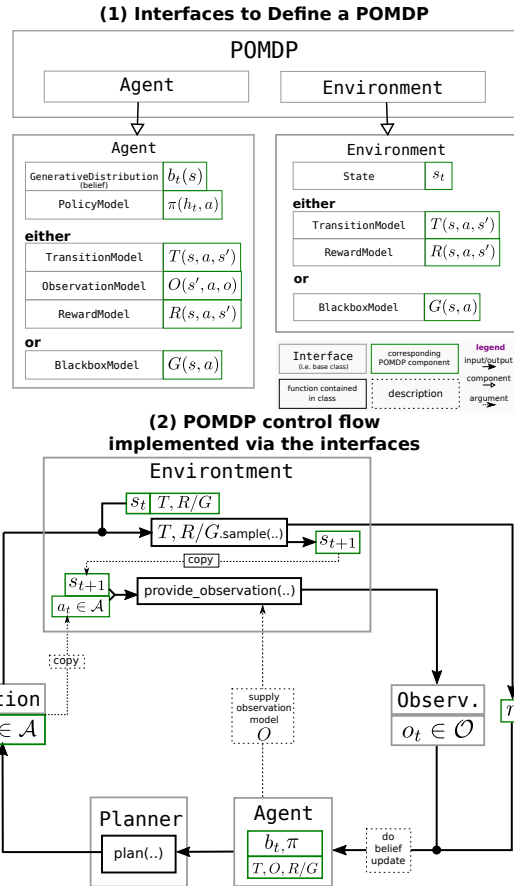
(1) Interfaces to Define a POMDP

POMDP

Agent

Environment

Agent

GenerativeDistribution (belief) $b_t(s)$

PolicyModel $\pi(h_t, a)$

either

TransitionModel $T(s, a, s')$

ObservationModel $O(s', a, o)$

RewardModel $R(s, a, s')$

or

BlackboxModel $G(s, a)$

Environment

State $s_t$

either

TransitionModel $T(s, a, s')$

RewardModel $R(s, a, s')$

or

BlackboxModel $G(s, a)$

Interface (i.e. base class)

corresponding POMDP component

legend

input/output

component

argument

function contained in class

description

(2) POMDP control flow implemented via the interfaces

Environtment

$s_t$ $T, R/G$

$T, R/G$.sample(..)

$s_{t+1}$

copy

$s_{t+1}$

$a_t \in \mathcal{A}$

provide_observation(..)

copy

tion

$\in \mathcal{A}$

supply observation model $O$

Observ.

$o_t \in \mathcal{O}$

$r$

Planner

plan(..)

Agent

$b_t, \pi$

$T, O, R/G$

do belief update